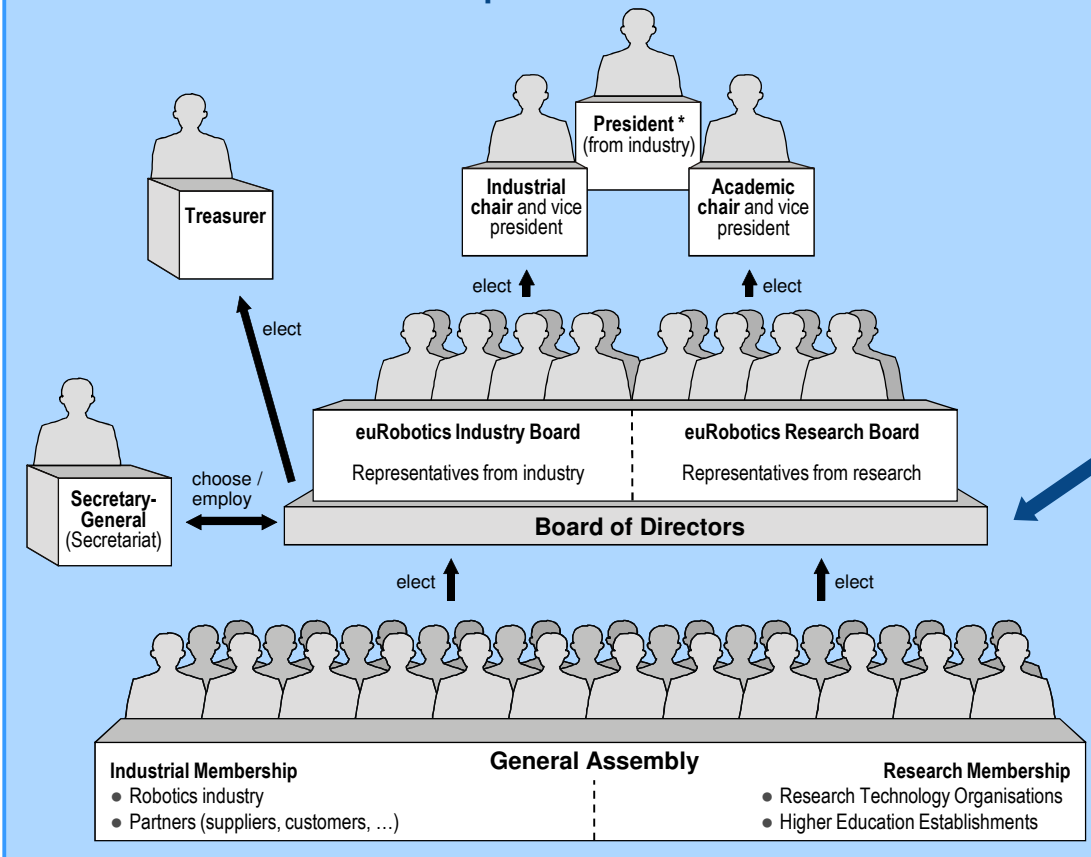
President *
(from industry)

Industrial chair and vice president

Academic chair and vice president

Treasurer

elect

elect

elect

euRobotics Industry Board
Representatives from industry

euRobotics Research Board
Representatives from research

Secretary-General
(Secretariat)

choose / employ

Board of Directors

elect

elect

General Assembly

Industrial Membership
● Robotics industry
● Partners (suppliers, customers, …)

Research Membership
● Research Technology Organisations
● Higher Education Establishments